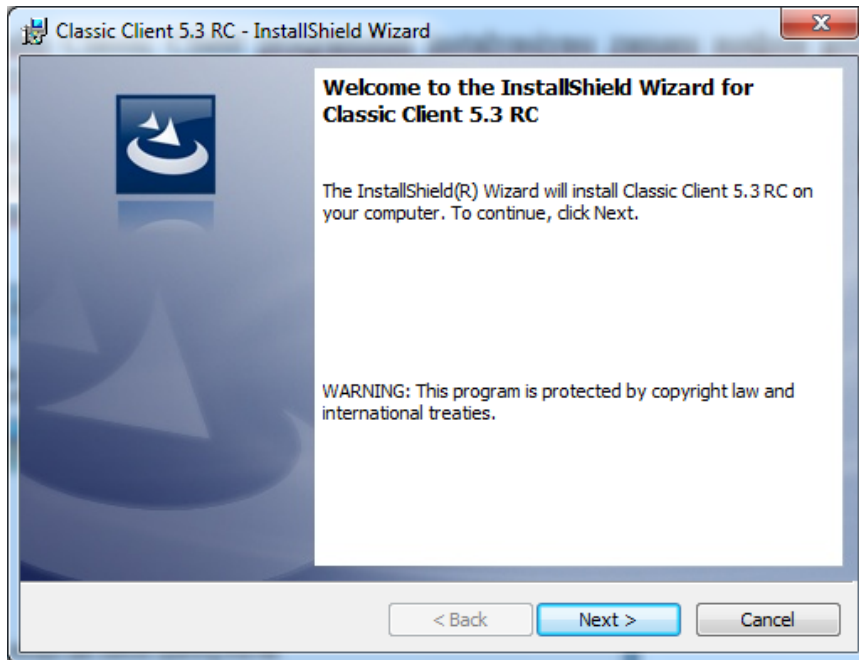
Classic Client 5.3 RC - InstallShield Wizard

Welcome to the InstallShield Wizard for Classic Client 5.3 RC

The InstallShield(R) Wizard will install Classic Client 5.3 RC on your computer. To continue, click Next.

WARNING: This program is protected by copyright law and international treaties.

< Back
Next >
Cancel